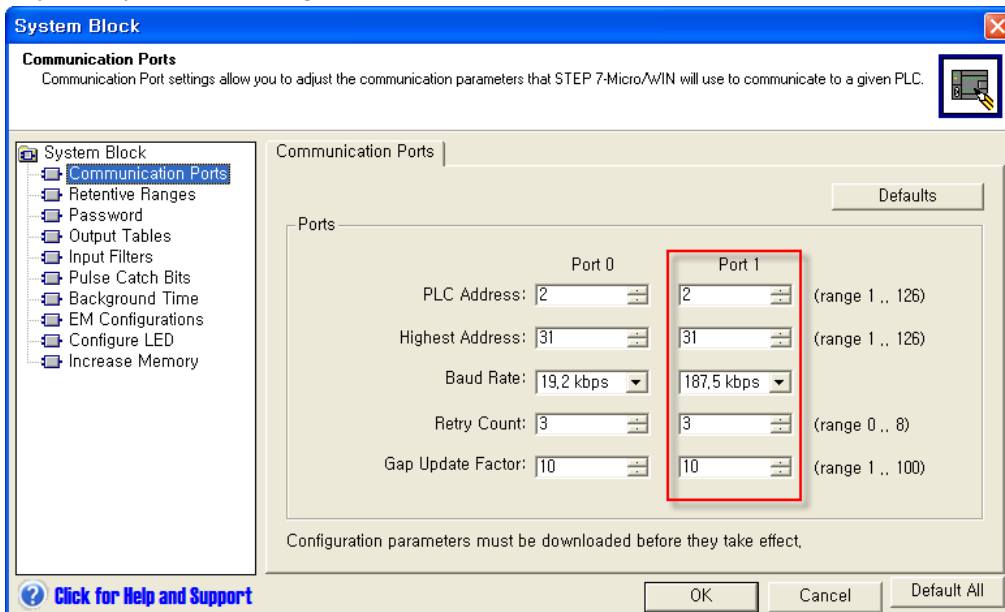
System Block

Communication Ports
Communication Port settings allow you to adjust the communication parameters that STEP 7-Micro/WIN will use to communicate to a given PLC.

System Block
Communication Ports
Retentive Ranges
Password
Output Tables
Input Filters
Pulse Catch Bits
Background Time
EM Configurations
Configure LED
Increase Memory

Communication Ports

Defaults

Ports

| | Port 0 | Port 1 | |
|---|---|---|---|
| PLC Address: | 2 | 2 | (range 1 .. 126) |
| Highest Address: | 31 | 31 | (range 1 .. 126) |
| Baud Rate: | 19,2 kbps | 187,5 kbps | |
| Retry Count: | 3 | 3 | (range 0 .. 8) |
| Gap Update Factor: | 10 | 10 | (range 1 .. 100) |

Configuration parameters must be downloaded before they take effect.

Click for Help and Support

OK
Cancel
Default All